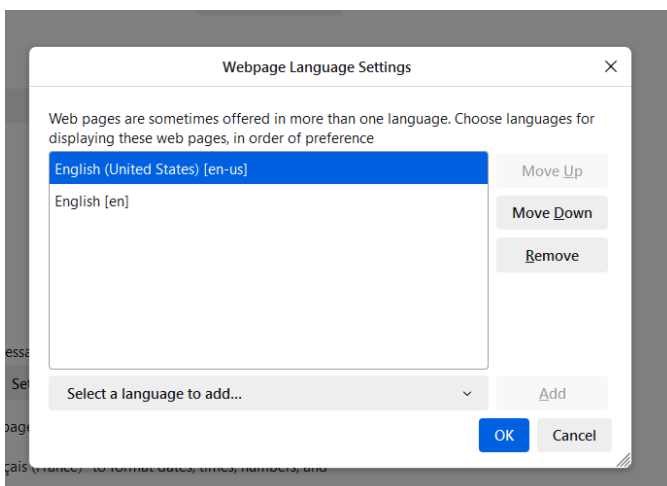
Webpage Language Settings

Web pages are sometimes offered in more than one language. Choose languages for displaying these web pages, in order of preference

English (United States) [en-us]

English [en]

Move Up

Move Down

Remove

Select a language to add...

Add

OK

Cancel

essa

Se

page

çais (France)" to format dates, times, numbers, and